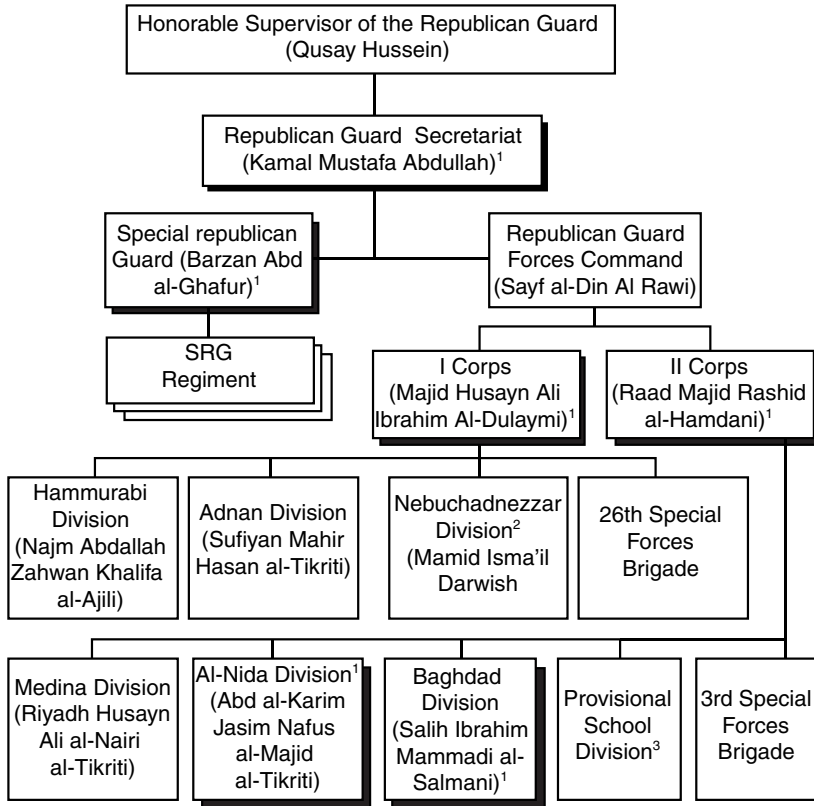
Honorable Supervisor of the Republican Guard (Qusay Hussein)

Republican Guard Secretariat (Kamal Mustafa Abdullah)$^1$

Special republican Guard (Barzan Abd al-Ghafur)$^1$

Republican Guard Forces Command (Sayf al-Din Al Rawi)

SRG Regiment

I Corps (Majid Husayn Ali Ibrahim Al-Dulaymi)$^1$

II Corps (Raad Majid Rashid al-Hamdani)$^1$

Hammurabi Division (Najm Abdallah Zahwan Khalifa al-Ajili)

Adnan Division (Sufiyan Mahir Hasan al-Tikriti)

Nebuchadnezzar Division$^2$ (Mamid Isma'il Darwish

26th Special Forces Brigade

Medina Division (Riyadh Husayn Ali al-Nairi al-Tikriti)

Al-Nida Division$^1$ (Abd al-Karim Jasim Nafus al-Majid al-Tikriti)

Baghdad Division (Salih Ibrahim Mammadi al-Salmani)$^1$

Provisional School Division$^3$

3rd Special Forces Brigade